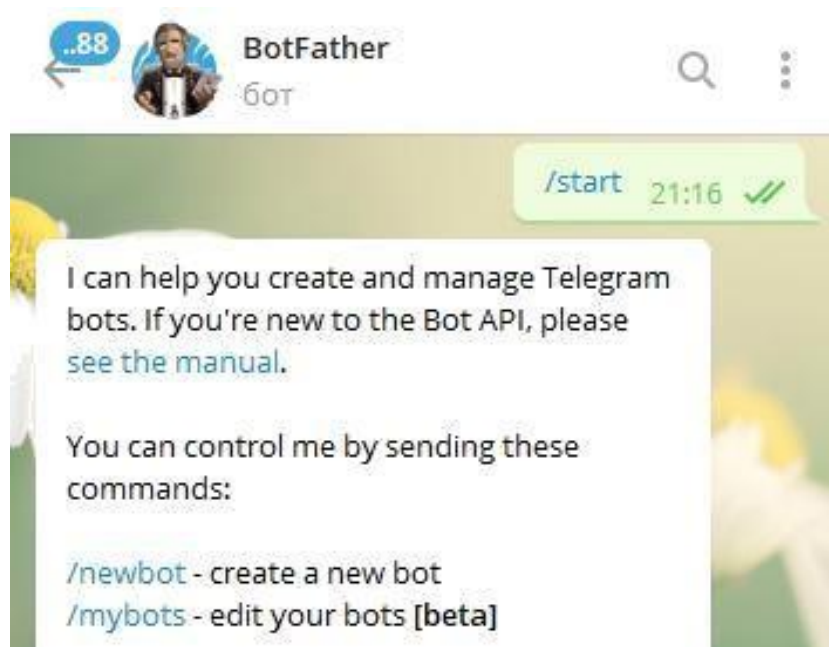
..88

BotFather
бот

/start 21:16

I can help you create and manage Telegram bots. If you're new to the Bot API, please see the manual.

You can control me by sending these commands:

/newbot - create a new bot
/mybots - edit your bots **[beta]**